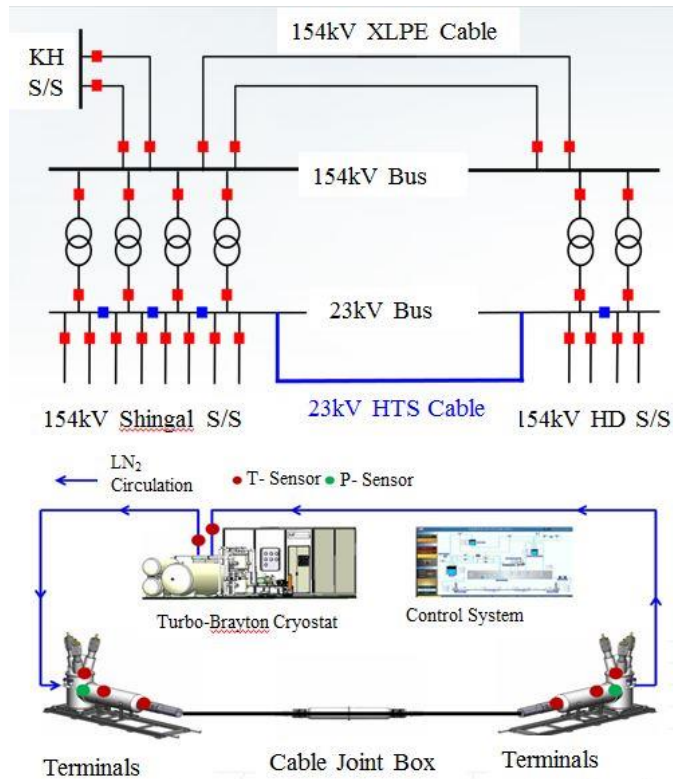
154kV XLPE Cable

KH S/S

154kV Bus

23kV Bus

154kV Shingal S/S

23kV HTS Cable

154kV HD S/S

$LN_2$ Circulation

T- Sensor P- Sensor

Turbo-Brayton Cryostat

Control System

Terminals

Cable Joint Box

Terminals